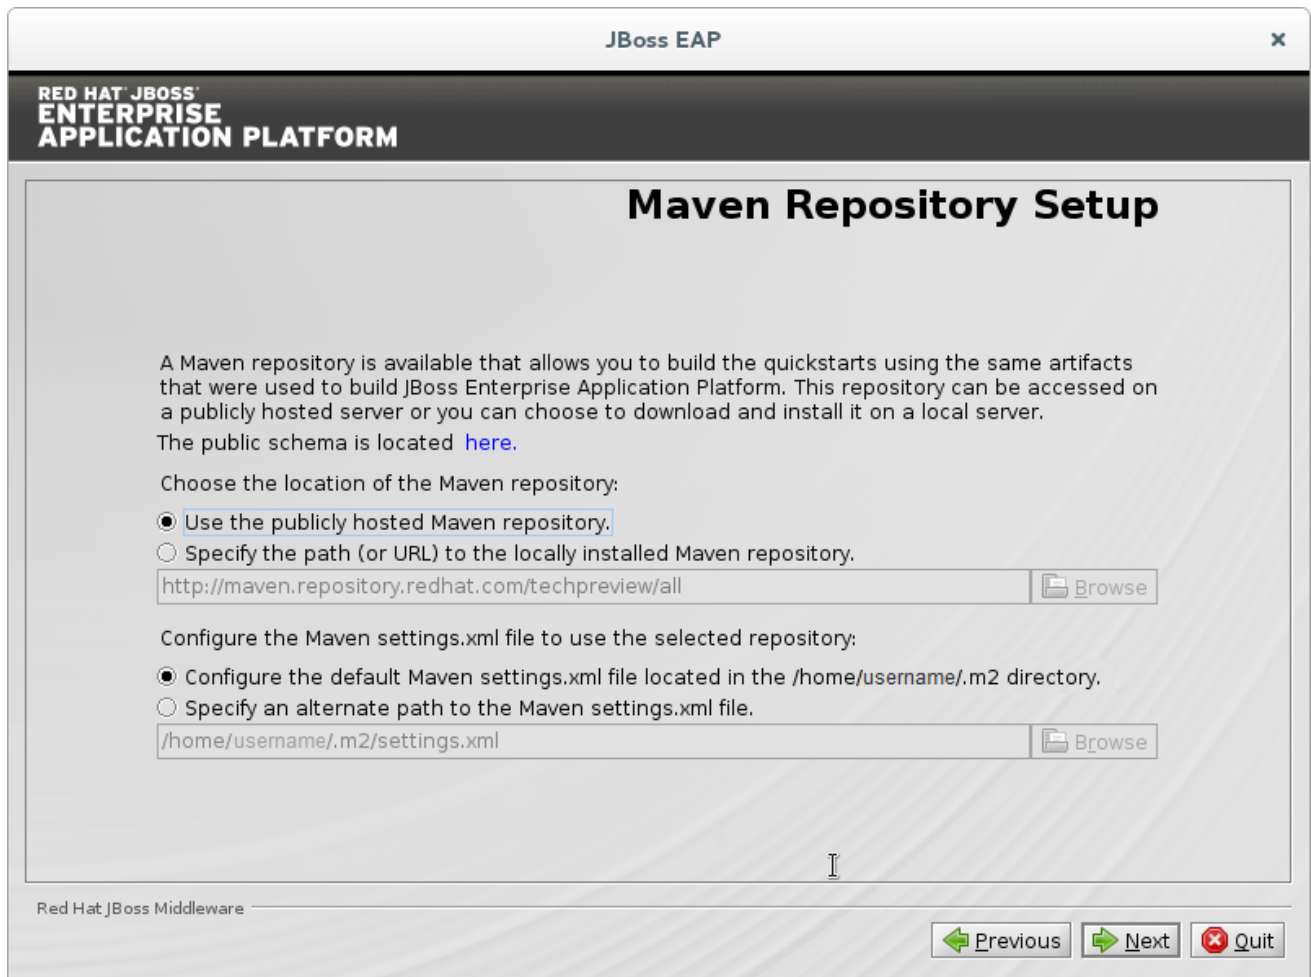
JBoss EAP

×

RED HAT® JBOSS®
ENTERPRISE
APPLICATION PLATFORM

Maven Repository Setup

A Maven repository is available that allows you to build the quickstarts using the same artifacts that were used to build JBoss Enterprise Application Platform. This repository can be accessed on a publicly hosted server or you can choose to download and install it on a local server.

The public schema is located here.

Choose the location of the Maven repository:

Use the publicly hosted Maven repository.

Specify the path (or URL) to the locally installed Maven repository.

http://maven.repository.redhat.com/techpreview/all

Browse

Configure the Maven settings.xml file to use the selected repository:

Configure the default Maven settings.xml file located in the /home/username/.m2 directory.

Specify an alternate path to the Maven settings.xml file.

/home/username/.m2/settings.xml

Browse

Red Hat JBoss Middleware

Previous

Next

Quit